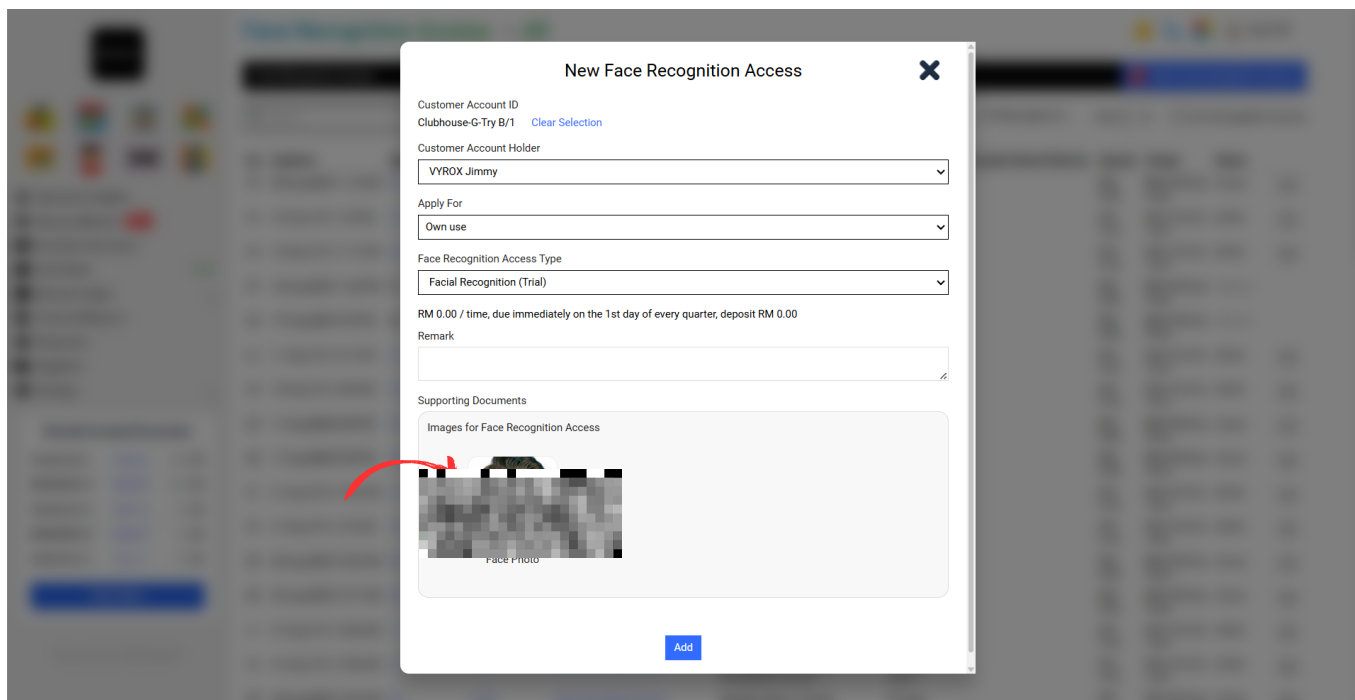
New Face Recognition Access

Customer Account ID
Clubhouse-G-Try B/1 Clear Selection

Customer Account Holder
VYROX Jimmy

Apply For
Own use

Face Recognition Access Type
Facial Recognition (Trial)

RM 0.00 / time, due immediately on the 1st day of every quarter, deposit RM 0.00

Remark

Supporting Documents
Images for Face Recognition Access

Face Photo

Add